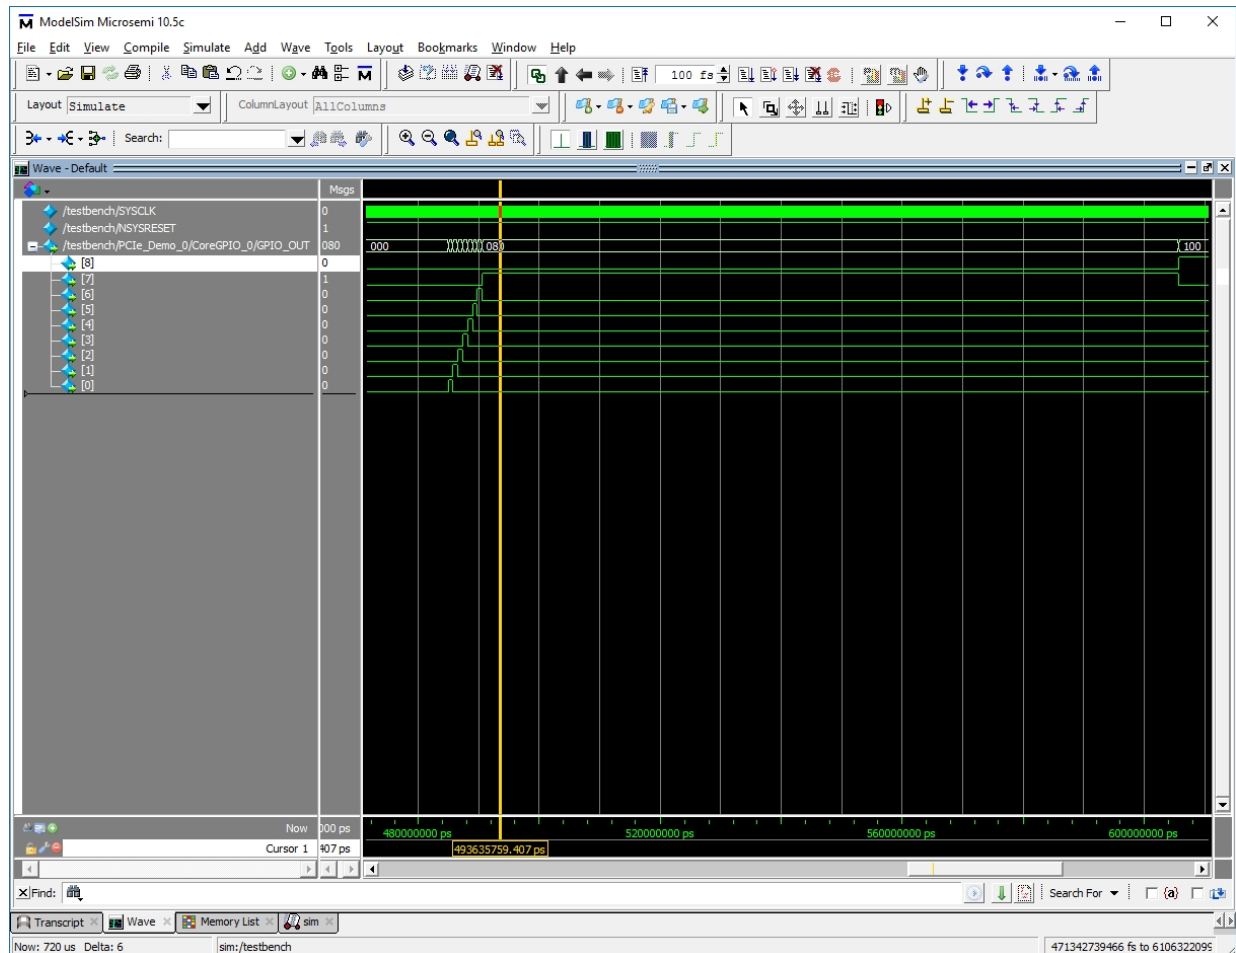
ModelSim Microsemi 10.5c

File Edit View Compile Simulate Add Wave Tools Layout Bookmarks Window Help

100 fs

Layout Simulate ColumnLayout AllColumns

Search:

Wave - Default

Msgs

/testbench/SYSCLK 0
/testbench/NSYSRESET 1
/testbench/PCIe_Demo_0/CoreGPIO_0/GPIO_OUT 080
[8] 0
[7] 1
[6] 0
[5] 0
[4] 0
[3] 0
[2] 0
[1] 0
[0] 0

000 080 100

Now 000 ps
Cursor 1 407 ps

480000000 ps 520000000 ps 560000000 ps 600000000 ps

493635759.407 ps

Find:

Search For

Transcript Wave Memory List sim

Now: 720 us Delta: 6 sim:/testbench 471342739466 fs to 6106322099